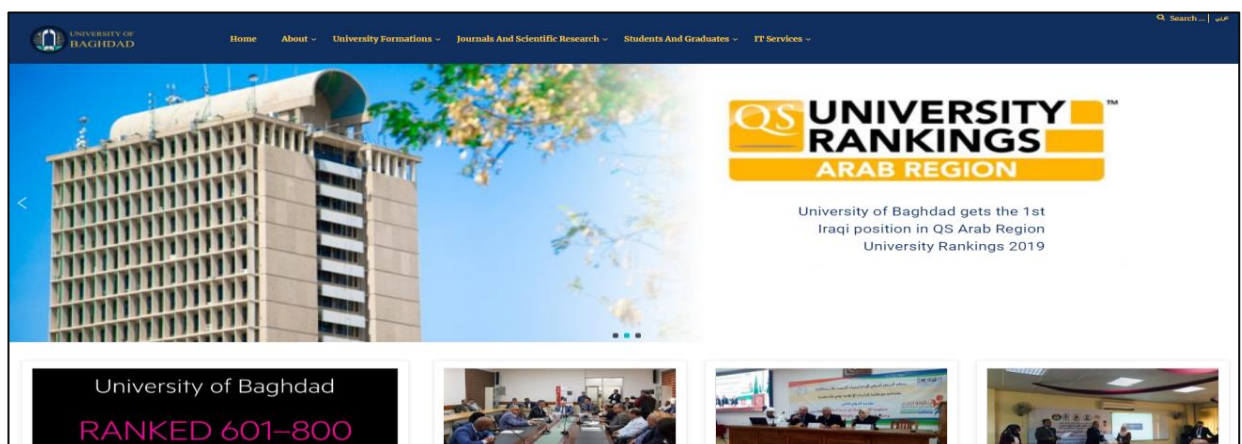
UNIVERSITY OF BAGHDAD

Home About ⌄ University Formations ⌄ Journals And Scientific Research ⌄ Students And Graduates ⌄ IT Services ⌄

Search ... | عربي

QS UNIVERSITY RANKINGS ™ ARAB REGION

University of Baghdad gets the 1st Iraqi position in QS Arab Region University Rankings 2019

University of Baghdad

RANKED 601–800